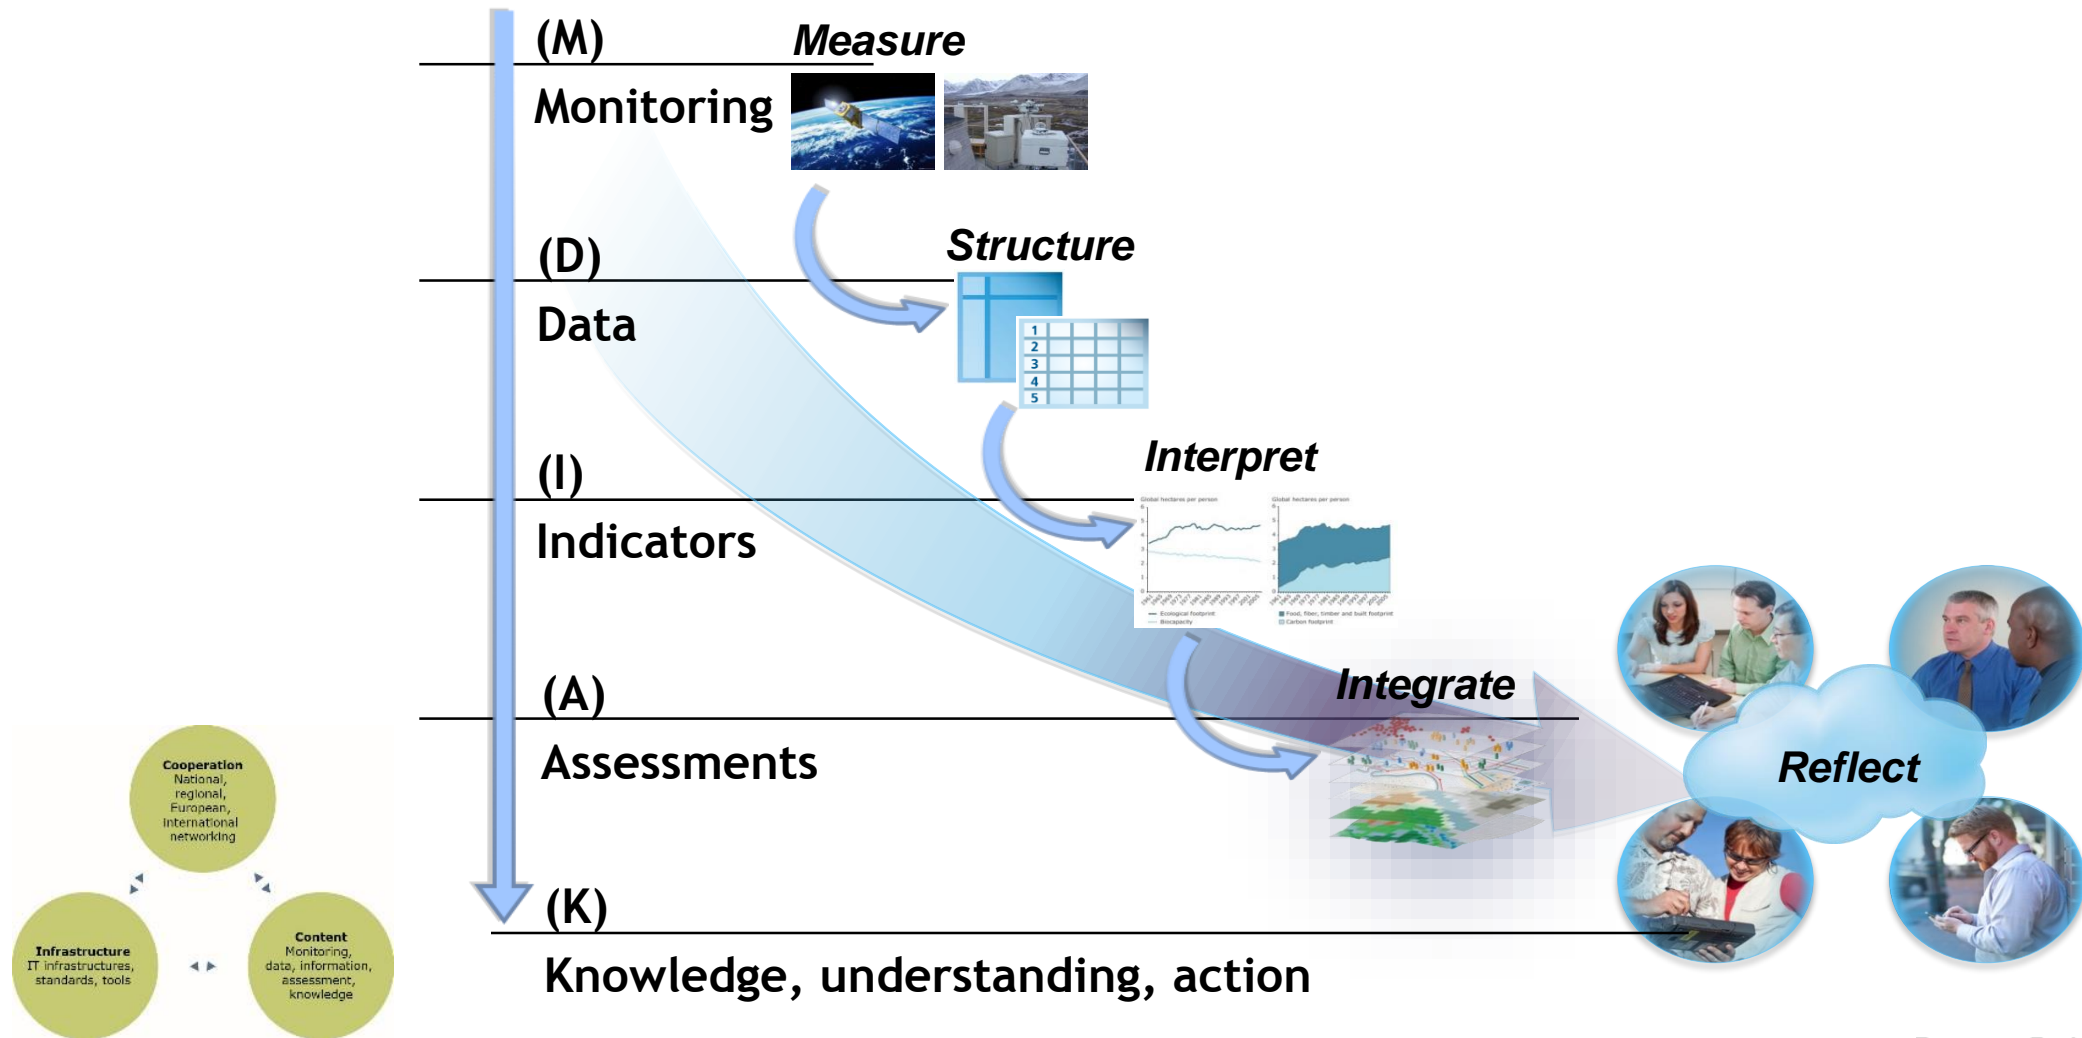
(M)
Monitoring

Measure

(D)
Data

Structure

1
2
3
4
5

(I)
Indicators

Interpret

Global hectares per person

Global hectares per person

Ecological footprint
Biocapacity

Food, fiber, timber and built footprint
Carbon footprint

(A)
Assessments

Integrate

Reflect

(K)
Knowledge, understanding, action

Cooperation
National, regional, European, international networking

Infrastructure
IT infrastructures, standards, tools

Content
Monitoring, data, information, assessment, knowledge